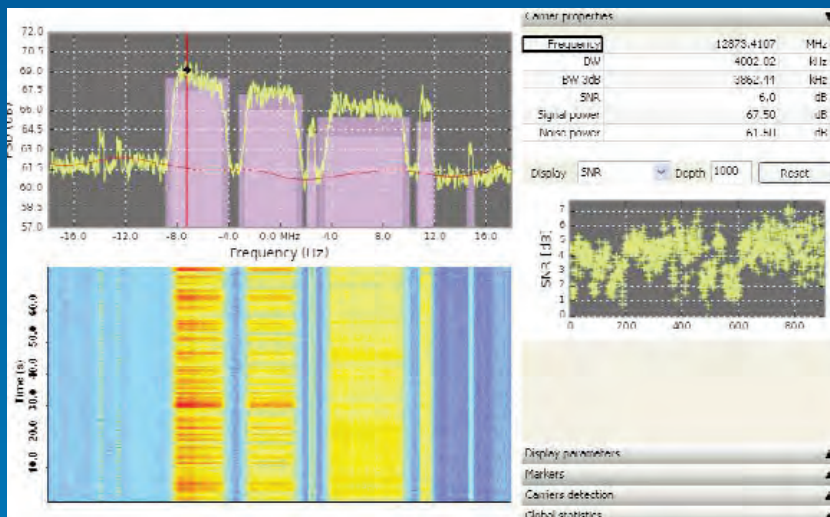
72.0
70.5
69.0
67.5
66.0
64.5
63.0
61.5
60.0
58.5
57.0
PSD (dB)
-16.0 -12.0 -8.0 -4.0 0.0 MHz 4.0 8.0 12.0 16.0
Frequency (Hz)

Time (s)
10.0
20.0
30.0
40.0
50.0
60.0

Carrier properties

| Frequency | 12875.4107 | MHz |
|---|---|---|
| BW | 4002.02 | kHz |
| BW 3dB | 3862.11 | kHz |
| SNR | 6.0 | dB |
| Signal power | 67.50 | dB |
| Noise power | 61.50 | dB |

Display SNR Depth 1000 Reset

SNR [dB]
7
6
5
4
3
2
1
0 200 400 600 800

Display parameters
Markers
Carriers detection
Global statistics